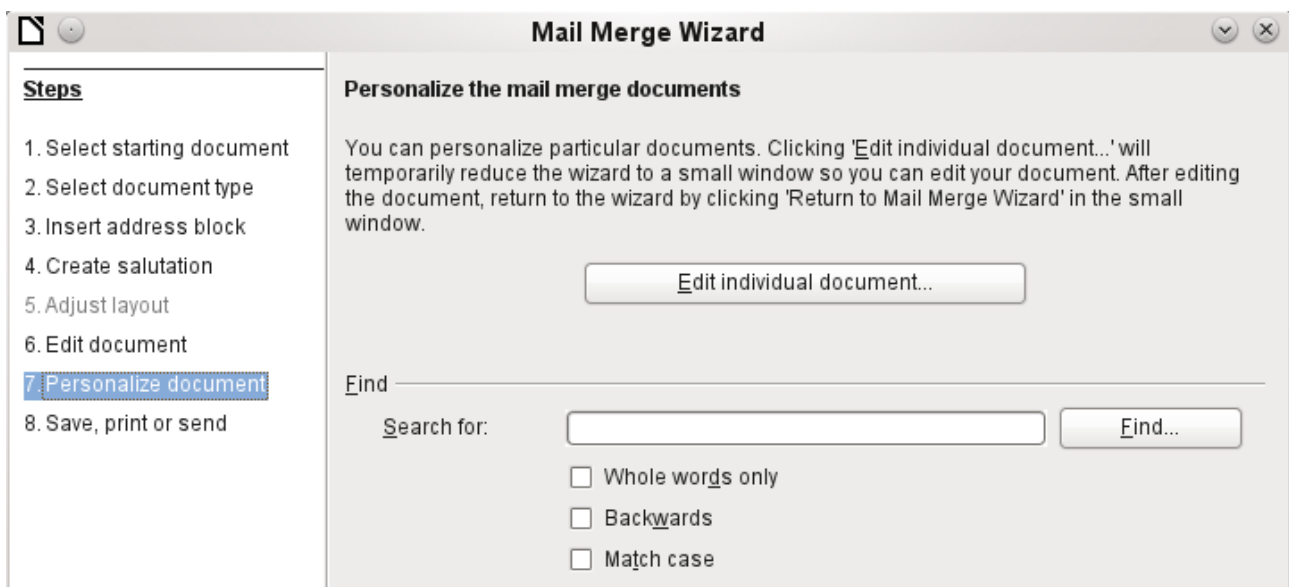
Mail Merge Wizard

Steps

1. Select starting document
2. Select document type
3. Insert address block
4. Create salutation
5. Adjust layout
6. Edit document
7. Personalize document
8. Save, print or send

Personalize the mail merge documents

You can personalize particular documents. Clicking 'Edit individual document...' will temporarily reduce the wizard to a small window so you can edit your document. After editing the document, return to the wizard by clicking 'Return to Mail Merge Wizard' in the small window.

Edit individual document...

Find

Search for:

Find...

Whole words only

Backwards

Match case